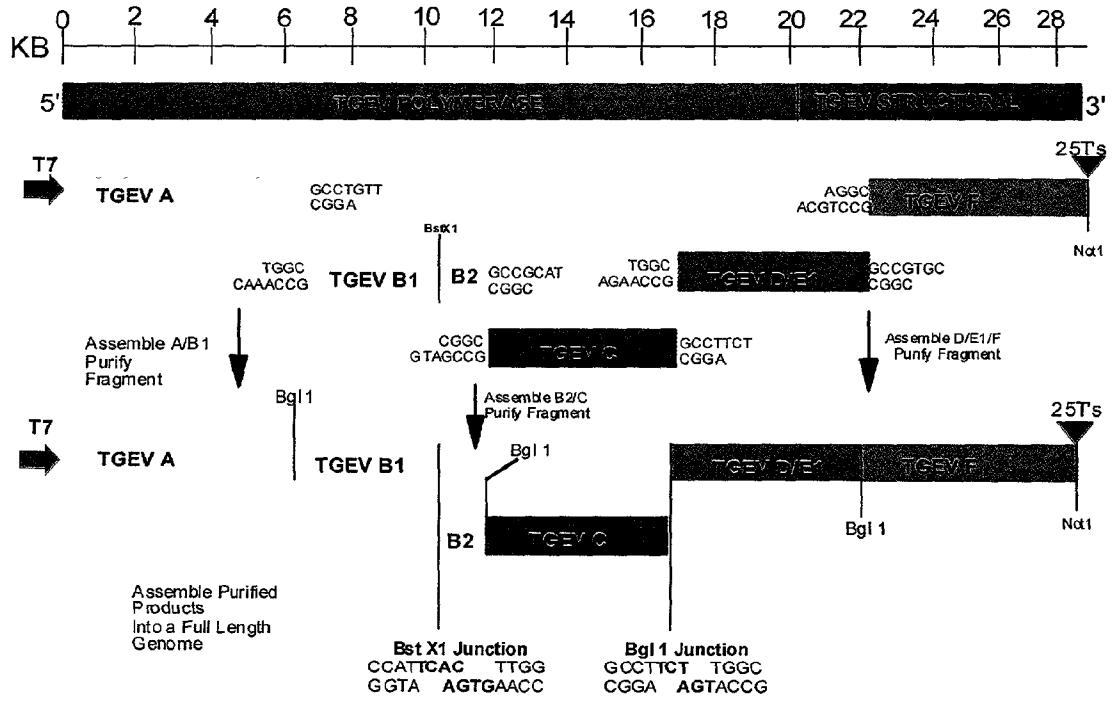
0 2 4 6 8 10 12 14 16 18 20 22 24 26 28
KB

5' TGEV POLYMERASE TGEV STRUCTURAL 3'

T7
TGEV A
GCCTGTT
CGGA
AGGC
ACGTCCG
TGEV F
25T's
Nα1

BstX1
TGGC
CAAACCG
TGEV B1
B2
GCCGCAT
CGGC
TGGC
AGAACCG
TGEV D/E1
GCCGTGC
CGGC

Assemble A/B1
Purify
Fragment

CGGC
GTAGCCG
TGEV C
GCCTTCT
CGGA

Assemble D/E1/F
Purify Fragment

Bgl 1
Assemble B2/C
Purify Fragment

T7
TGEV A
TGEV B1
Bgl 1
TGEV D/E1
TGEV F
25T's
B2
TGEV C
Bgl 1
Nα1

Assemble Purified Products Into a Full Length Genome

Bst X1 Junction
CCATTCAC TTGG
GGTA AGTGAACC

Bgl 1 Junction
GCCTTCT TGGC
CGGA AGTACCG